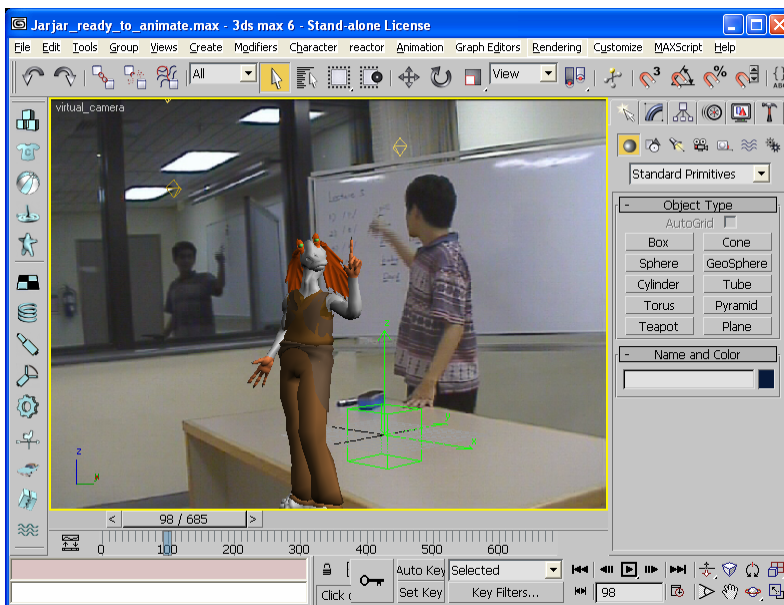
Jarjar_ready_to_animate.max - 3ds max 6 - Stand-alone License

File Edit Tools Group Views Create Modifiers Character reactor Animation Graph Editors Rendering Customize MAXScript Help

All

View

virtual_camera

Standard Primitives

Object Type

AutoGrid

| Box | Cone |
|---|---|
| Sphere | GeoSphere |
| Cylinder | Tube |
| Torus | Pyramid |
| Teapot | Plane |

Name and Color

98 / 685

0 100 200 300 400 500 600

Auto Key Selected

Set Key Key Filters...

Click

98